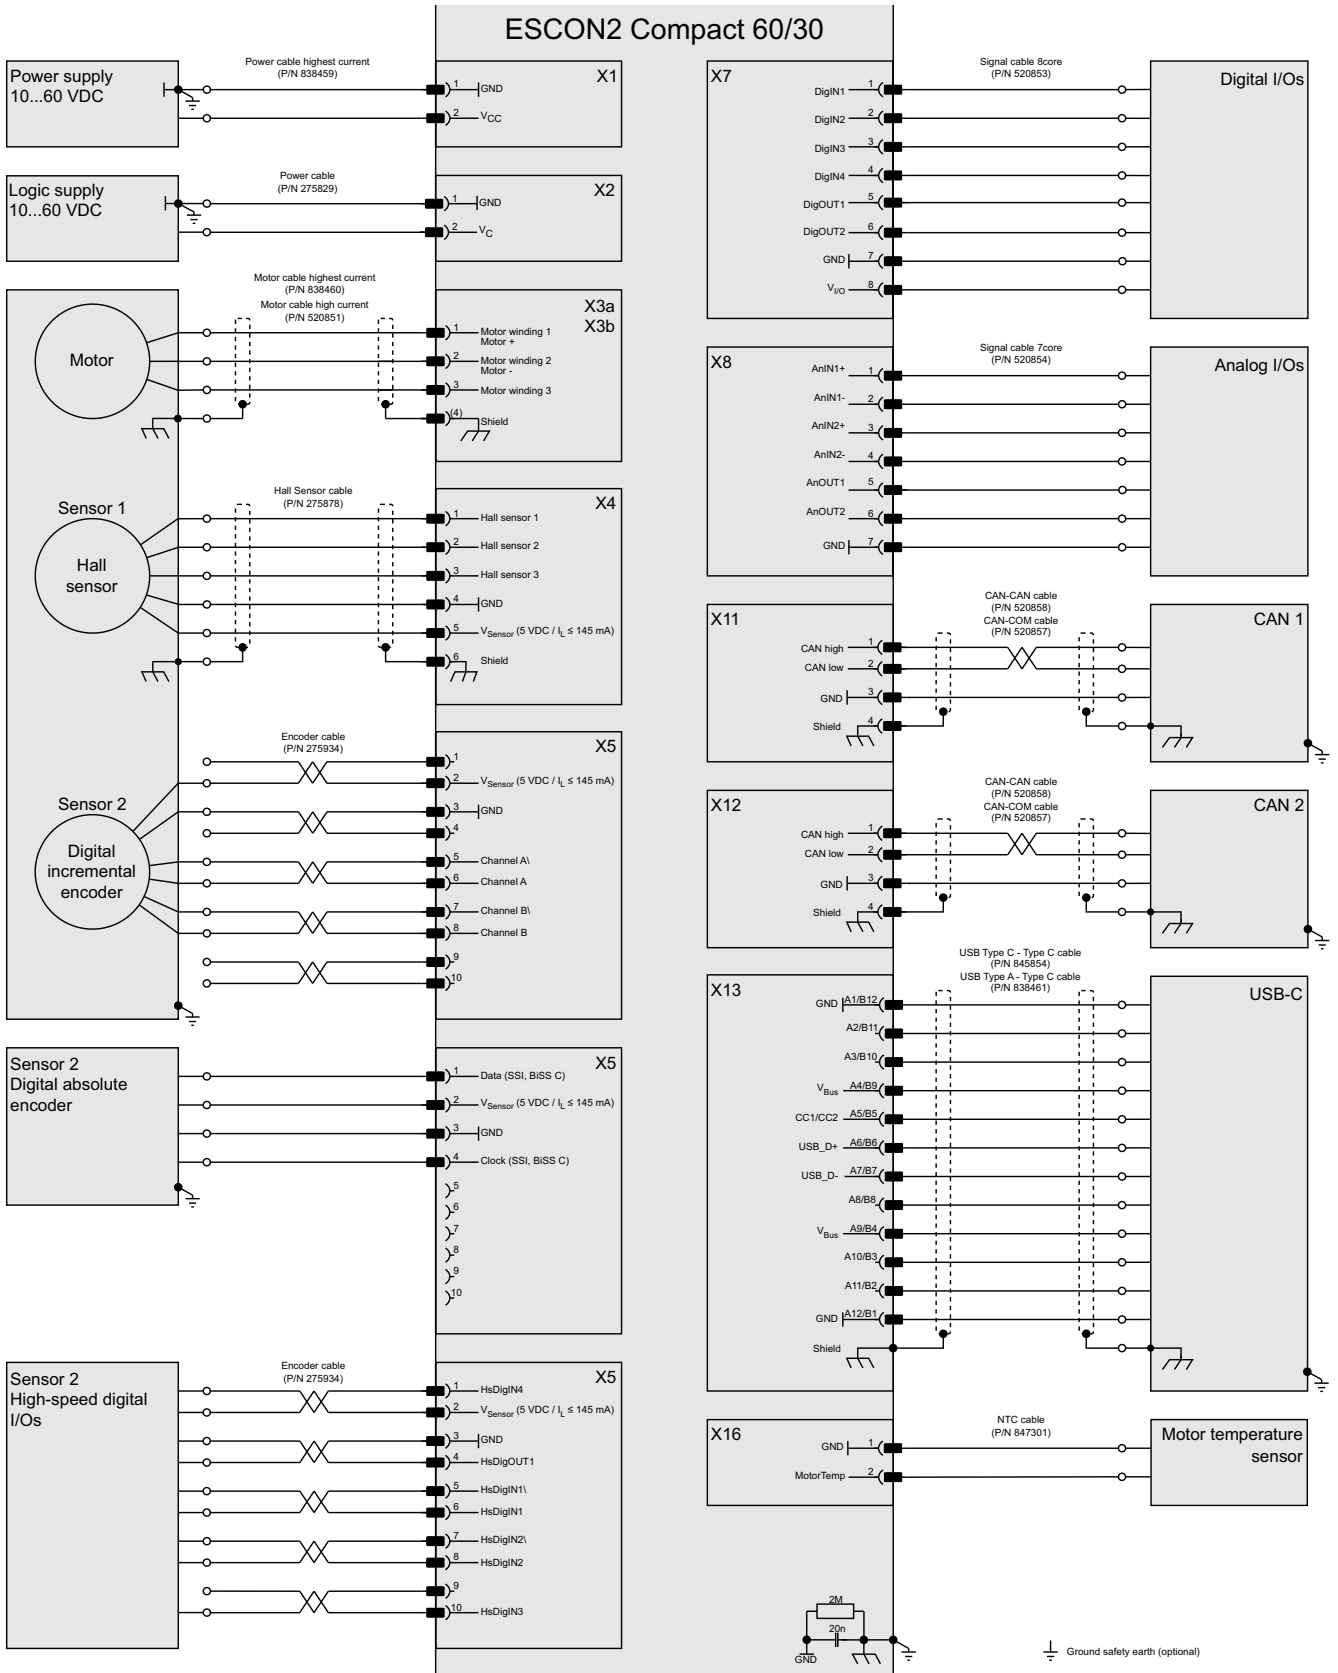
ESCON2 Compact 60/30

Power supply
10...60 VDC

Power cable highest current
(P/N 838459)

X1
1 GND
2 $V_{CC}$

Logic supply
10...60 VDC

Power cable
(P/N 275829)

X2
1 GND
2 $V_C$

Motor cable highest current
(P/N 838460)
Motor cable high current
(P/N 520851)

Motor

X3a
X3b
1 Motor winding 1
Motor +
2 Motor winding 2
Motor -
3 Motor winding 3
(4) Shield

Sensor 1
Hall sensor

Hall Sensor cable
(P/N 275878)

X4
1 Hall sensor 1
2 Hall sensor 2
3 Hall sensor 3
4 GND
5 $V_{Sensor}$ (5 VDC / $I_L$ ≤ 145 mA)
6 Shield

Sensor 2
Digital incremental encoder

Encoder cable
(P/N 275934)

X5
1
2 $V_{Sensor}$ (5 VDC / $I_L$ ≤ 145 mA)
3 GND
4
5 Channel A\
6 Channel A
7 Channel B\
8 Channel B
9
10

Sensor 2
Digital absolute encoder

X5
1 Data (SSI, BiSS C)
2 $V_{Sensor}$ (5 VDC / $I_L$ ≤ 145 mA)
3 GND
4 Clock (SSI, BiSS C)
5
6
7
8
9
10

Sensor 2
High-speed digital I/Os

Encoder cable
(P/N 275934)

X5
1 HsDigIN4
2 $V_{Sensor}$ (5 VDC / $I_L$ ≤ 145 mA)
3 GND
4 HsDigOUT1
5 HsDigIN1\
6 HsDigIN1
7 HsDigIN2\
8 HsDigIN2
9
10 HsDigIN3

X7
DigIN1 1
DigIN2 2
DigIN3 3
DigIN4 4
DigOUT1 5
DigOUT2 6
GND 7
$V_{I/O}$ 8

Signal cable 8core
(P/N 520853)

Digital I/Os

X8
AnIN1+ 1
AnIN1- 2
AnIN2+ 3
AnIN2- 4
AnOUT1 5
AnOUT2 6
GND 7

Signal cable 7core
(P/N 520854)

Analog I/Os

X11
CAN high 1
CAN low 2
GND 3
Shield 4

CAN-CAN cable
(P/N 520858)
CAN-COM cable
(P/N 520857)

CAN 1

X12
CAN high 1
CAN low 2
GND 3
Shield 4

CAN-CAN cable
(P/N 520858)
CAN-COM cable
(P/N 520857)

CAN 2

X13
GND A1/B12
A2/B11
A3/B10
$V_{Bus}$ A4/B9
CC1/CC2 A5/B5
USB_D+ A6/B6
USB_D- A7/B7
A8/B8
$V_{Bus}$ A9/B4
A10/B3
A11/B2
GND A12/B1
Shield

USB Type C - Type C cable
(P/N 845854)
USB Type A - Type C cable
(P/N 838461)

USB-C

X16
GND 1
MotorTemp 2

NTC cable
(P/N 847301)

Motor temperature sensor

2M
20n
GND

Ground safety earth (optional)